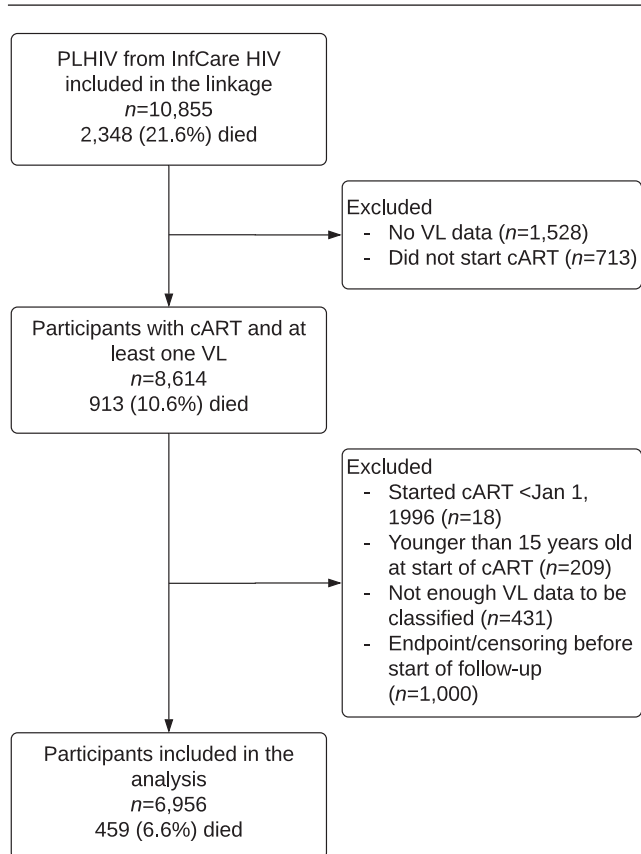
PLHIV from InfCare HIV included in the linkage
$n$=10,855
2,348 (21.6%) died

Excluded
- No VL data ($n$=1,528)
- Did not start cART ($n$=713)

Participants with cART and at least one VL
$n$=8,614
913 (10.6%) died

Excluded
- Started cART <Jan 1, 1996 ($n$=18)
- Younger than 15 years old at start of cART ($n$=209)
- Not enough VL data to be classified ($n$=431)
- Endpoint/censoring before start of follow-up ($n$=1,000)

Participants included in the analysis
$n$=6,956
459 (6.6%) died